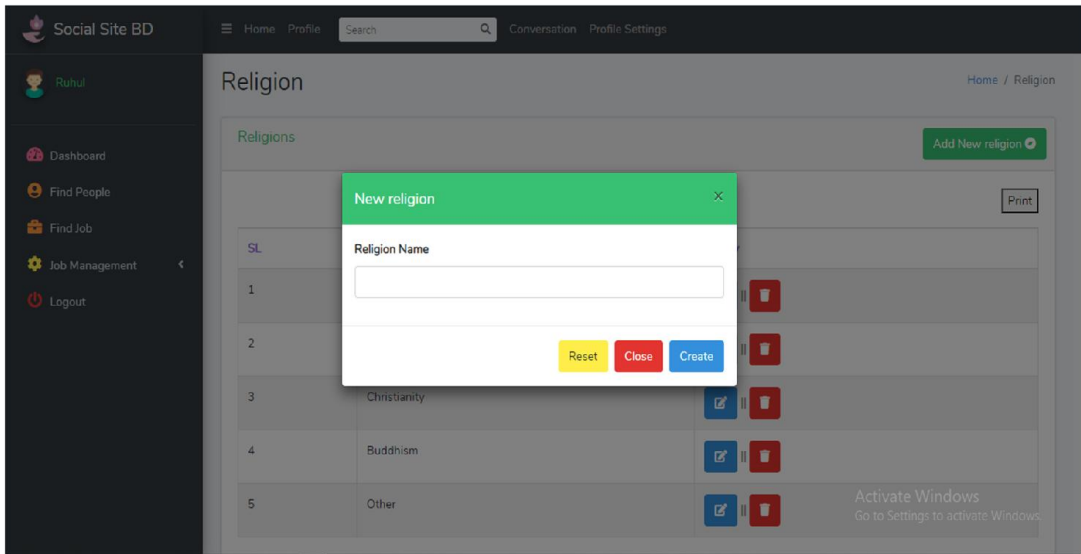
Social Site BD

Home Profile Search Conversation Profile Settings

Ruhul

Dashboard
Find People
Find Job
Job Management
Logout

Religion

Home / Religion

Religions

Add New religion

Print

New religion ×

Religion Name

Reset Close Create

| SL | | |
|---|---|---|
| 1 | | \|\| |
| 2 | | \|\| |
| 3 | Christianity | \|\| |
| 4 | Buddhism | \|\| |
| 5 | Other | \|\| |

Activate Windows
Go to Settings to activate Windows.